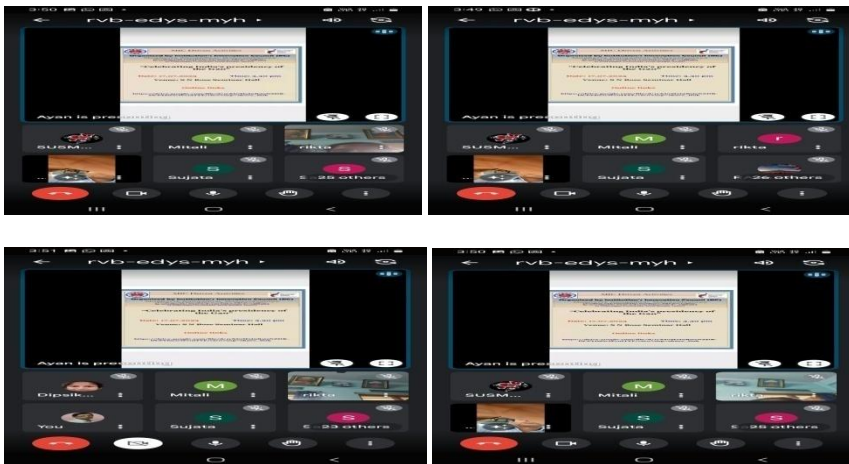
3:50
rvb-edys-myh
"Celebrating India's presidency of
Date: 17.01.2023
Venue: S N Bose Seminar Hall
Online links
Ayan is presenting
SUSM...
Mitali
rikta
Sujata
...25 others

3:49
rvb-edys-myh
"Celebrating India's presidency of
Date: 17.01.2023
Venue: S N Bose Seminar Hall
Online links
Ayan is presenting
SUSM...
Mitali
rikta
Sujata
...26 others

3:51
rvb-edys-myh
"Celebrating India's presidency of
Date: 17.01.2023
Venue: S N Bose Seminar Hall
Online links
Ayan is presenting
Dipsik...
Mitali
rikta
You
Sujata
...23 others

3:50
rvb-edys-myh
"Celebrating India's presidency of
Date: 17.01.2023
Venue: S N Bose Seminar Hall
Online links
Ayan is presenting
SUSM...
Mitali
rikta
Sujata
...25 others